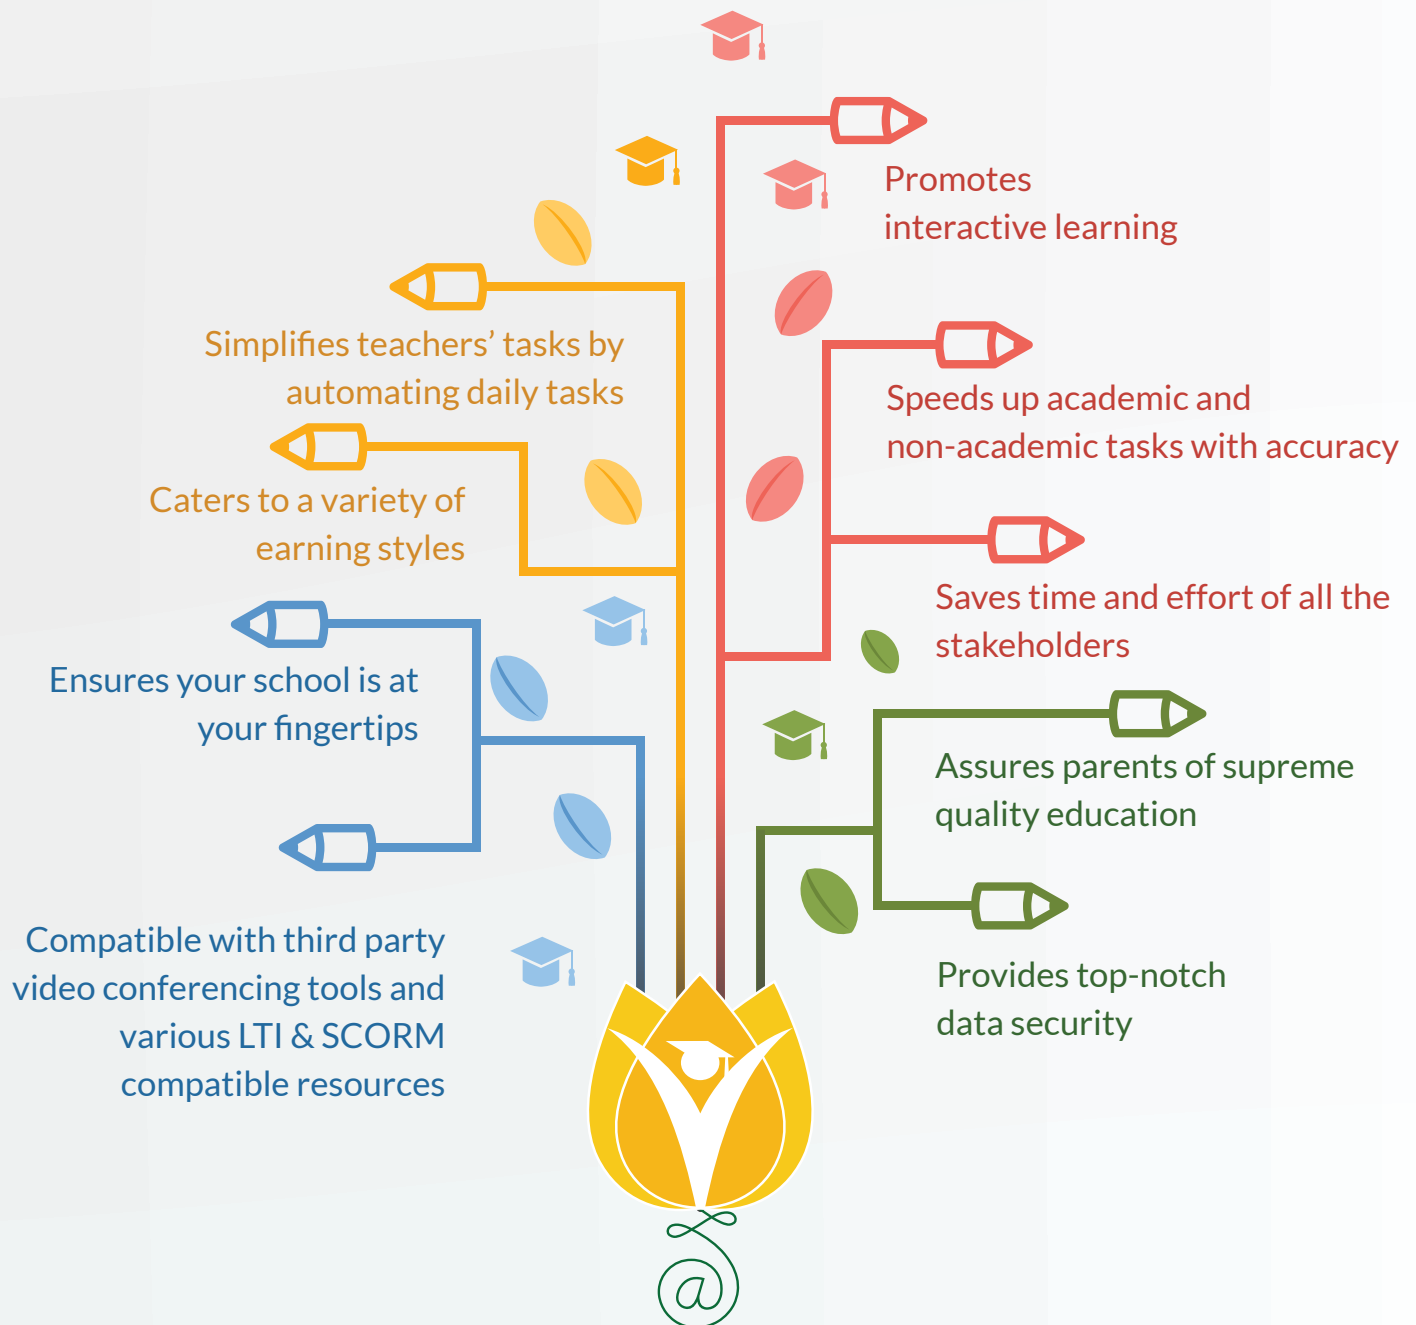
Promotes interactive learning

Simplifies teachers' tasks by automating daily tasks

Speeds up academic and non-academic tasks with accuracy

Caters to a variety of earning styles

Saves time and effort of all the stakeholders

Ensures your school is at your fingertips

Assures parents of supreme quality education

Compatible with third party video conferencing tools and various LTI & SCORM compatible resources

Provides top-notch data security

@